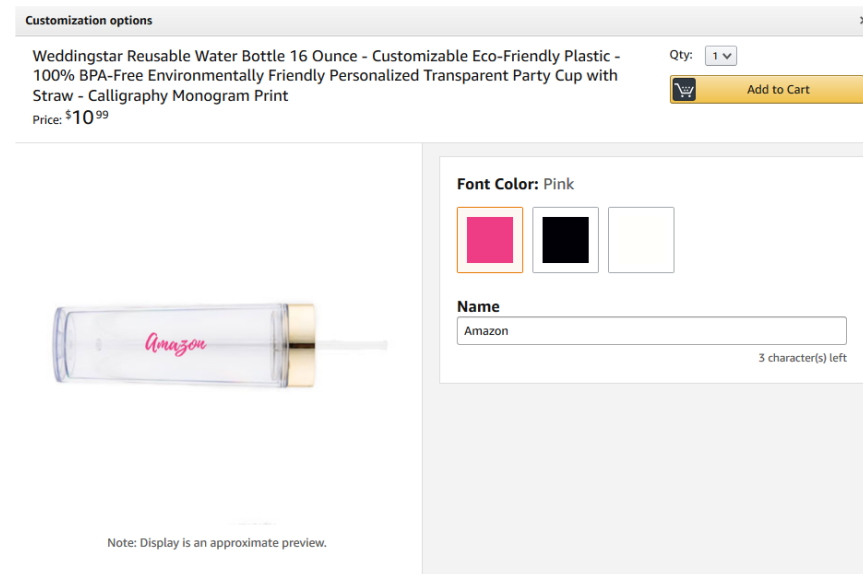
Customization options

Weddingstar Reusable Water Bottle 16 Ounce - Customizable Eco-Friendly Plastic - 100% BPA-Free Environmentally Friendly Personalized Transparent Party Cup with Straw - Calligraphy Monogram Print

Price: $10.99

Qty: 1

Add to Cart

Amazon

Note: Display is an approximate preview.

Font Color: Pink

Name

Amazon

3 character(s) left